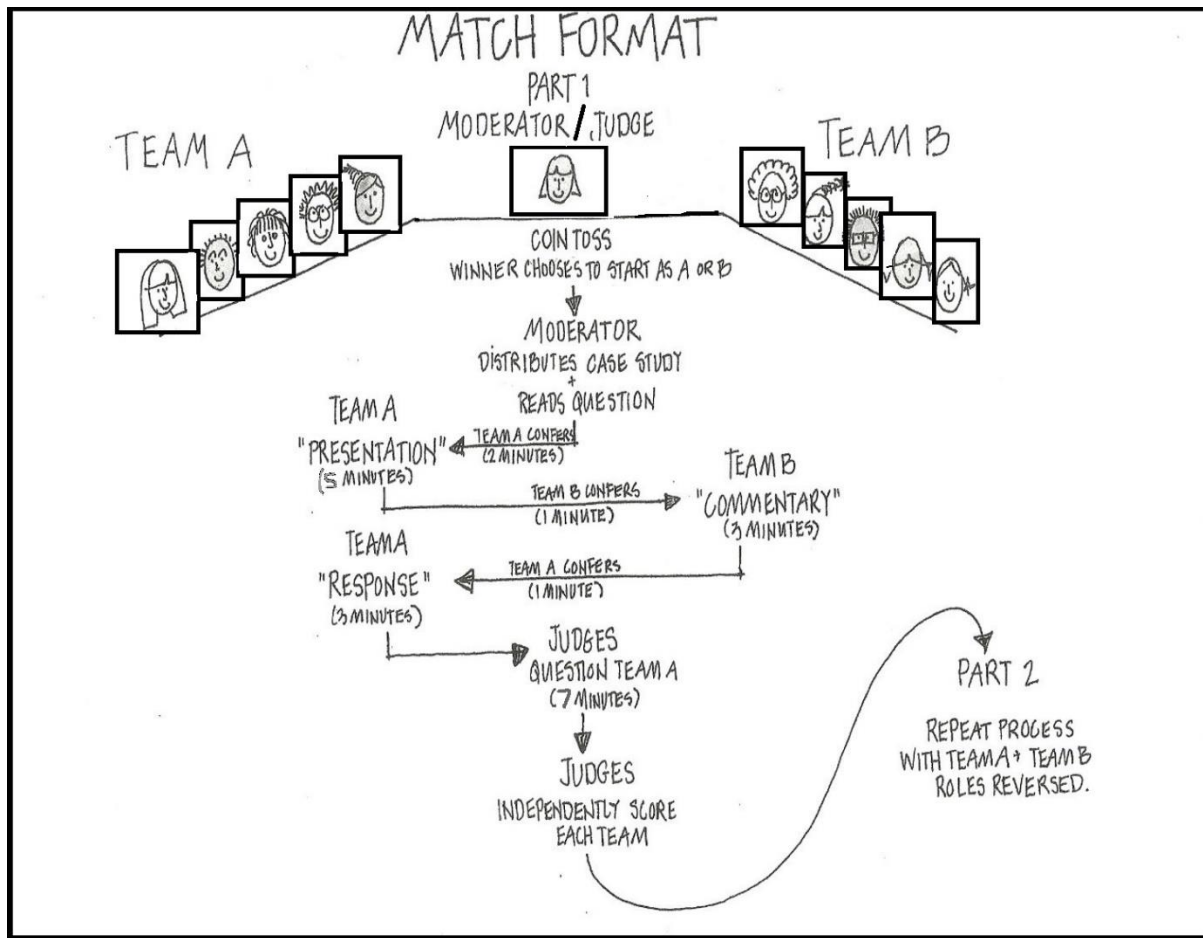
MATCH FORMAT

PART 1
MODERATOR / JUDGE

TEAM A

TEAM B

COIN TOSS
WINNER CHOOSES TO START AS A OR B

MODERATOR
DISTRIBUTES CASE STUDY
+
READS QUESTION

TEAM A
"PRESENTATION"
(5 MINUTES)

TEAM A CONFERS
(2 MINUTES)

TEAM B CONFERS
(1 MINUTE)

TEAM B
"COMMENTARY"
(3 MINUTES)

TEAM A
"RESPONSE"
(3 MINUTES)

TEAM A CONFERS
(1 MINUTE)

JUDGES
QUESTION TEAM A
(7 MINUTES)

JUDGES
INDEPENDENTLY SCORE
EACH TEAM

PART 2

REPEAT PROCESS
WITH TEAM A + TEAM B
ROLES REVERSED.